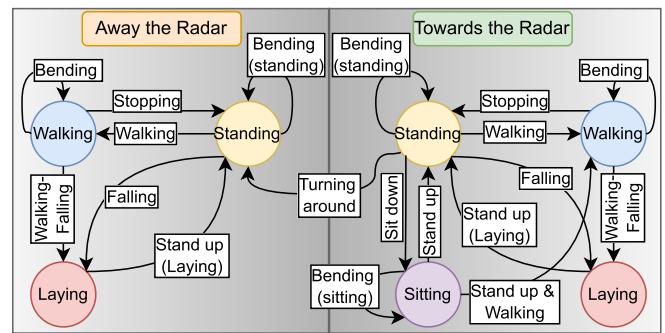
Away the Radar

Bending

Bending (standing)

Stopping

Walking

Walking

Standing

Walking-Falling

Falling

Stand up (Laying)

Laying

Turning around

Towards the Radar

Bending (standing)

Bending

Stopping

Standing

Walking

Walking

Falling

Sit down

Stand up

Stand up (Laying)

Walking-Falling

Bending (sitting)

Sitting

Stand up & Walking

Laying